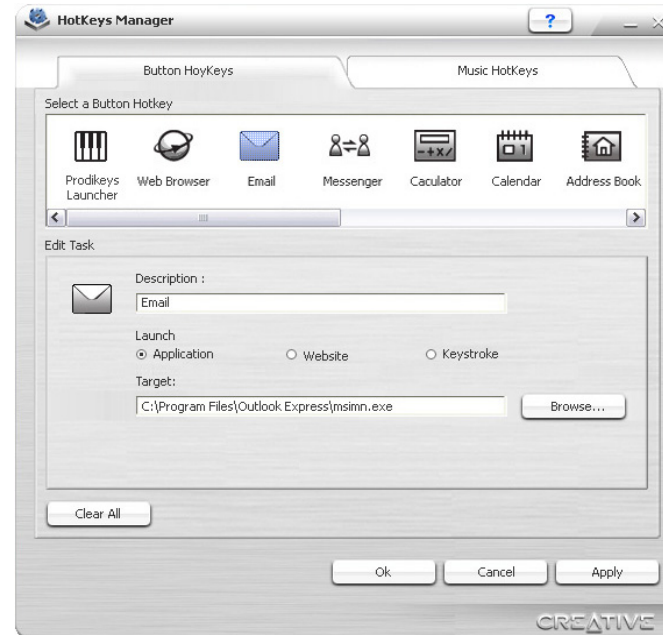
HotKeys Manager

?

Button HoyKeys

Music HotKeys

Select a Button Hotkey

Prodikeys Launcher

Web Browser

Email

Messenger

Caculator

Calendar

Address Book

Edit Task

Description :

Email

Launch

Application

Website

Keystroke

Target:

C:\Program Files\Outlook Express\msimn.exe

Browse...

Clear All

Ok

Cancel

Apply

CREATIVE